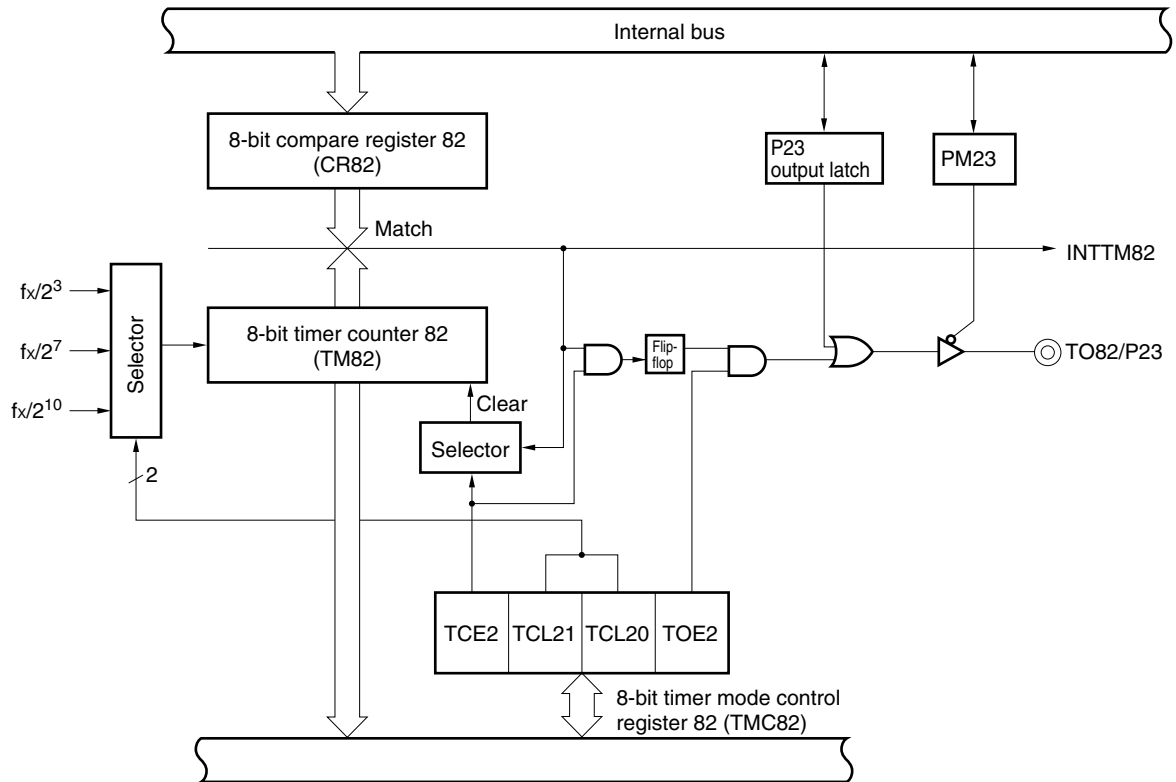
Internal bus

8-bit compare register 82 (CR82)

P23 output latch

PM23

Match

INTTM82

$fx/2^3$

$fx/2^7$

$fx/2^{10}$

Selector

8-bit timer counter 82 (TM82)

Flip-flop

TO82/P23

Clear

Selector

2

| TCE2 | TCL21 | TCL20 | TOE2 |
|---|---|---|---|

8-bit timer mode control register 82 (TMC82)